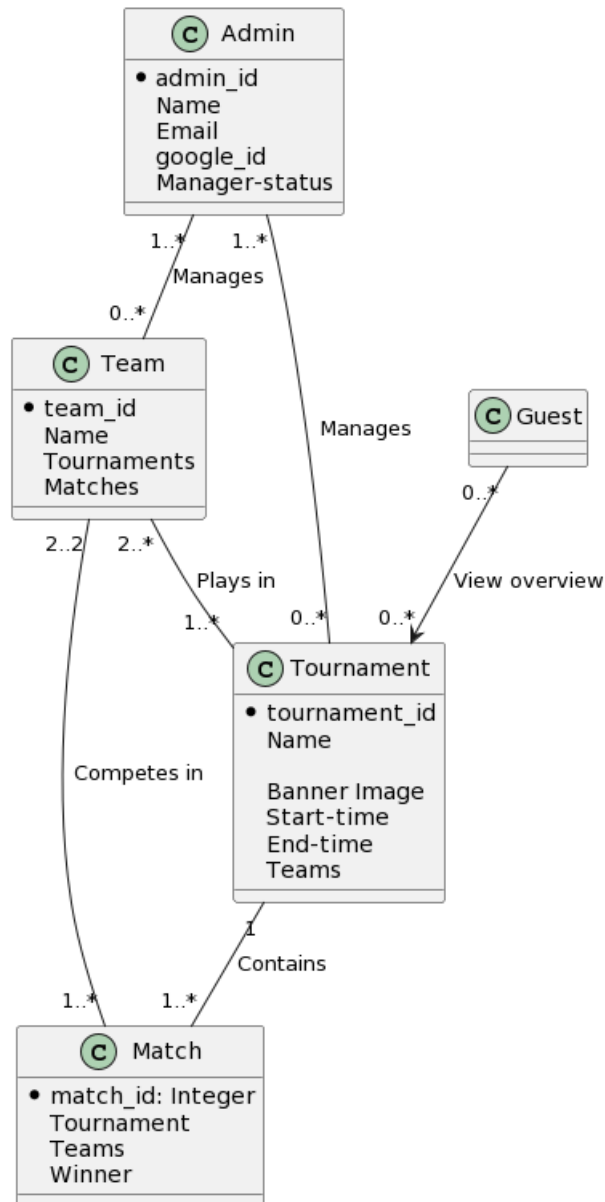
C Admin
• admin_id
Name
Email
google_id
Manager-status

1..* 1..*
Manages
0..*

C Team
• team_id
Name
Tournaments
Matches

Manages

C Guest

0..*
View overview

2..2 2..*
Plays in
1..* 0..* 0..*

C Tournament
• tournament_id
Name

Banner Image
Start-time
End-time
Teams

Competes in

1
Contains
1..* 1..*

C Match
• match_id: Integer
Tournament
Teams
Winner